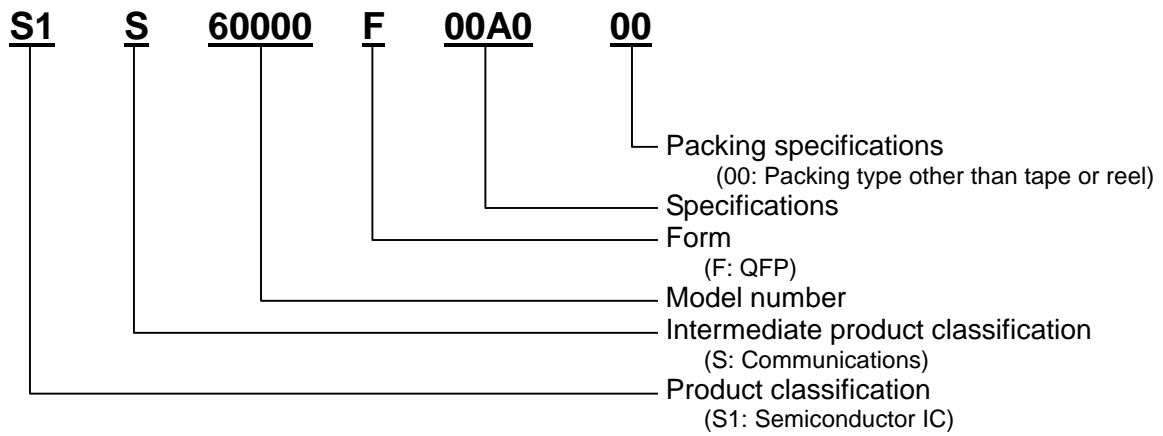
S1 S 60000 F 00A0 00

Packing specifications
(00: Packing type other than tape or reel)
Specifications
Form
(F: QFP)
Model number
Intermediate product classification
(S: Communications)
Product classification
(S1: Semiconductor IC)